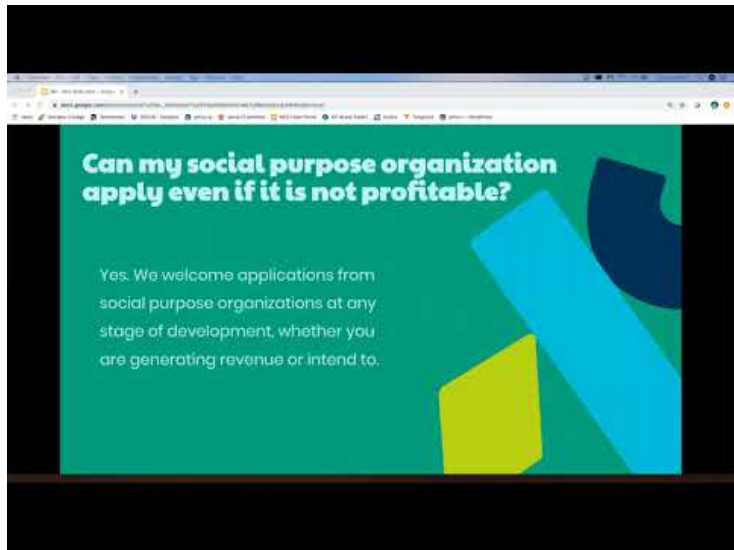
Can my social purpose organization apply even if it is not profitable?

Yes. We welcome applications from social purpose organizations at any stage of development, whether you are generating revenue or intend to.